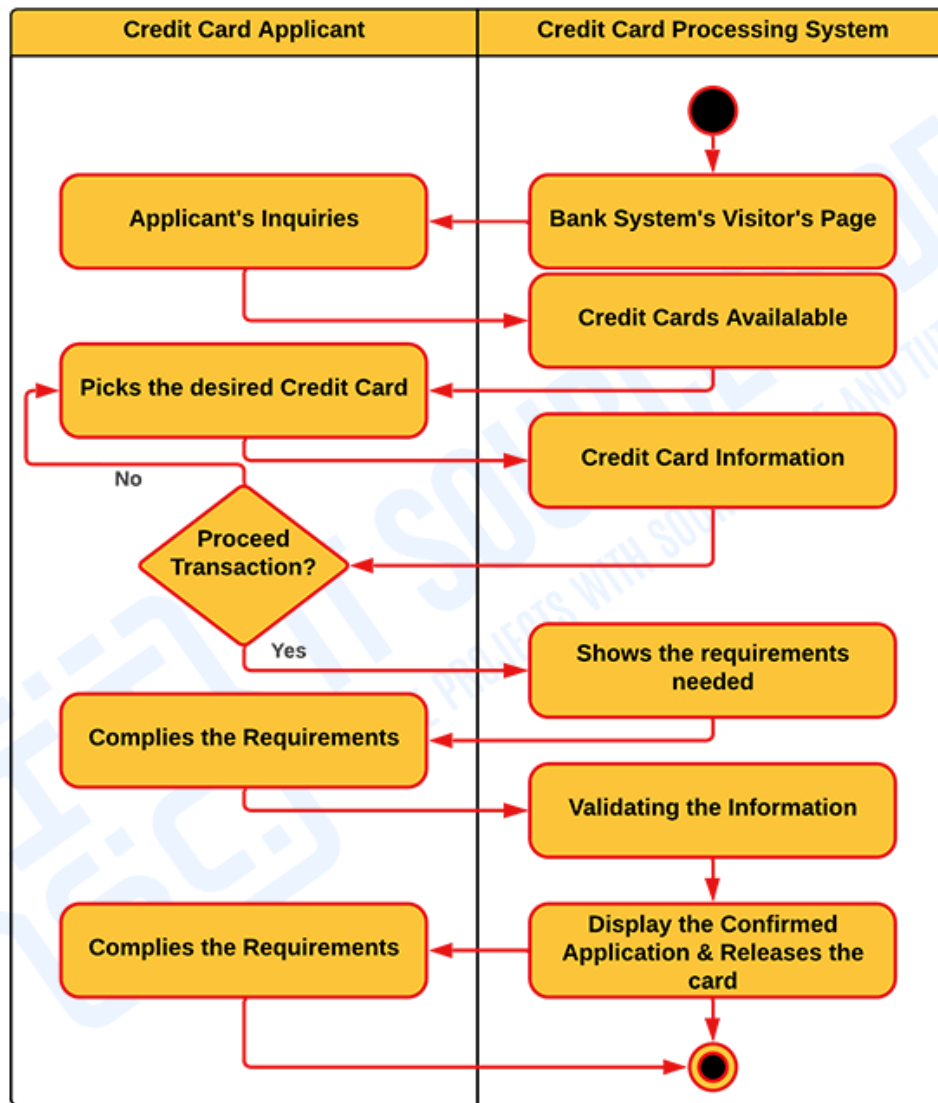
| Credit Card Applicant | Credit Card Processing System |
|---|---|

Bank System's Visitor's Page

Applicant's Inquiries

Credit Cards Availalable

Picks the desired Credit Card

Credit Card Information

No

Proceed Transaction?

Yes

Shows the requirements needed

Complies the Requirements

Validating the Information

Display the Confirmed Application & Releases the card

Complies the Requirements